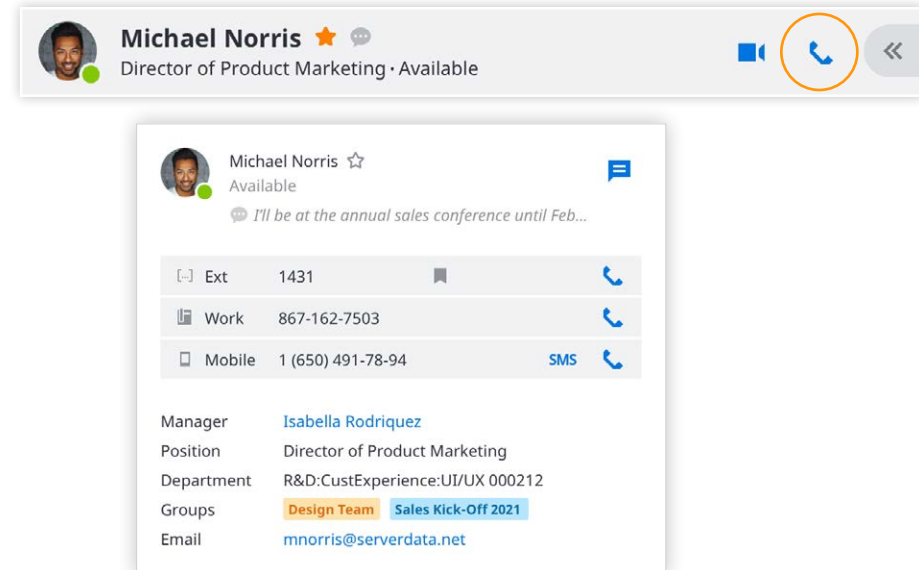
Michael Norris
Director of Product Marketing • Available

Michael Norris
Available
I'll be at the annual sales conference until Feb...

| | | | |
|---|---|---|---|
| Ext | 1431 | | |
| Work | 867-162-7503 | | |
| Mobile | 1 (650) 491-78-94 | SMS | |

Manager Isabella Rodriquez
Position Director of Product Marketing
Department R&D:CustExperience:UI/UX 000212
Groups Design Team Sales Kick-Off 2021
Email mnorris@serverdata.net